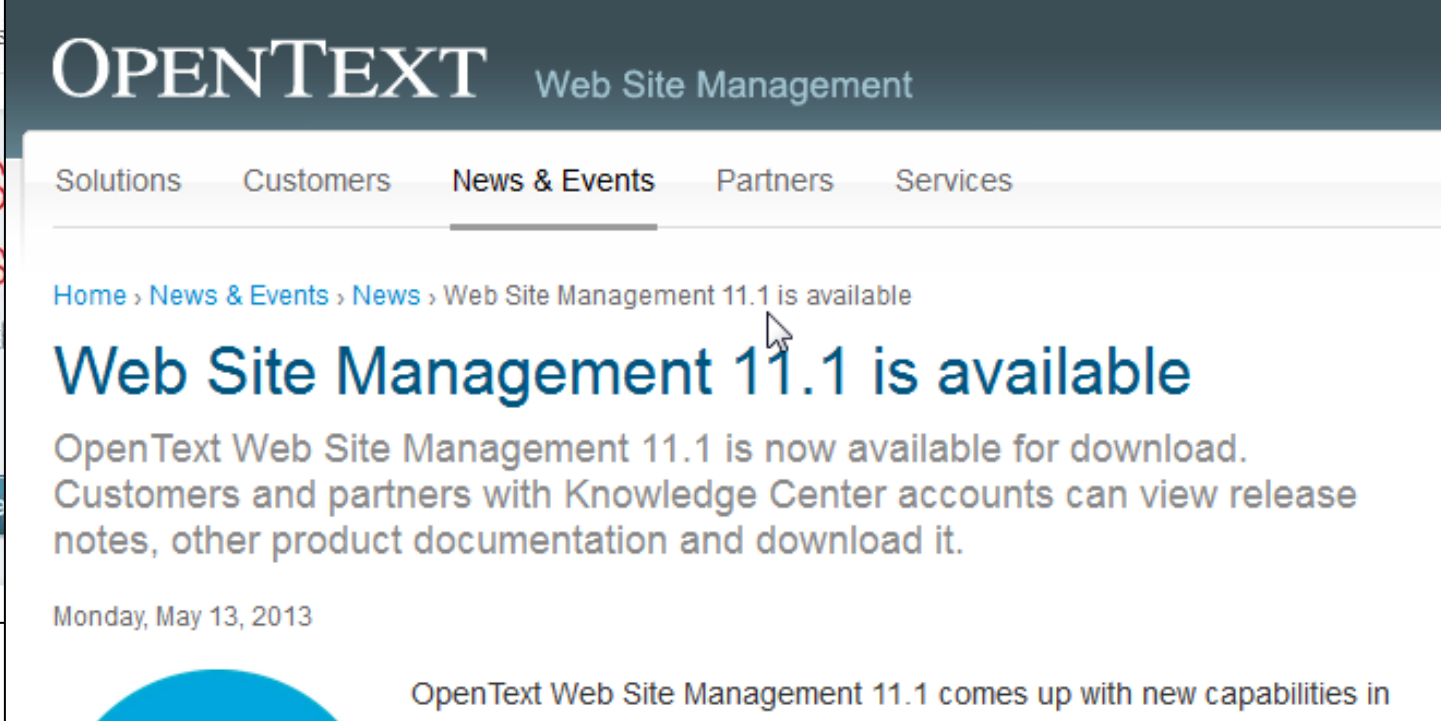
OPENTEXT Web Site Management

Solutions Customers News & Events Partners Services

Home › News & Events › News › Web Site Management 11.1 is available

Web Site Management 11.1 is available

OpenText Web Site Management 11.1 is now available for download. Customers and partners with Knowledge Center accounts can view release notes, other product documentation and download it.

Monday, May 13, 2013

OpenText Web Site Management 11.1 comes up with new capabilities in